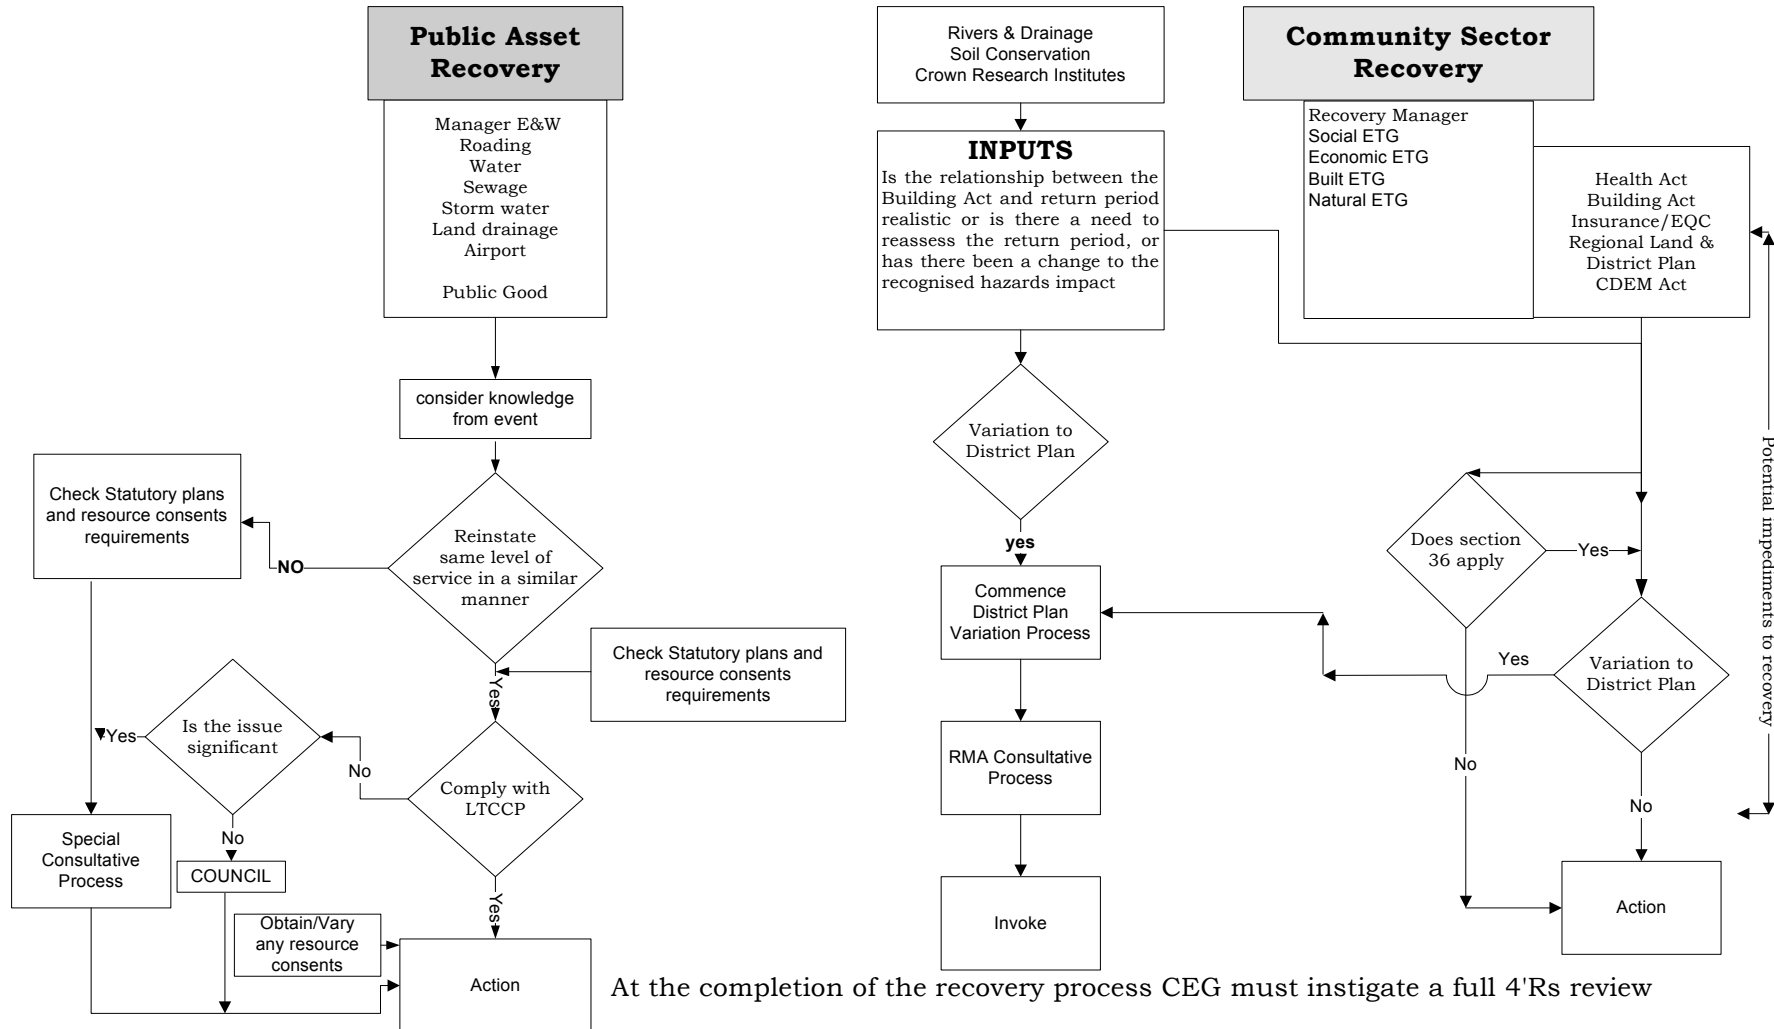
Public Asset Recovery

Manager E&W
Roading
Water
Sewage
Storm water
Land drainage
Airport

Public Good

consider knowledge from event

Check Statutory plans and resource consents requirements

NO

Reinstate same level of service in a similar manner

Check Statutory plans and resource consents requirements

Yes

Yes

Is the issue significant

No

Comply with LTCCP

No

COUNCIL

Special Consultative Process

Yes

Obtain/Vary any resource consents

Action

Rivers & Drainage
Soil Conservation
Crown Research Institutes

INPUTS

Is the relationship between the Building Act and return period realistic or is there a need to reassess the return period, or has there been a change to the recognised hazards impact

Variation to District Plan

yes

Commence District Plan Variation Process

RMA Consultative Process

Invoke

Community Sector Recovery

Recovery Manager
Social ETG
Economic ETG
Built ETG
Natural ETG

Health Act
Building Act
Insurance/EQC
Regional Land & District Plan
CDEM Act

Does section 36 apply

Yes

Yes

Variation to District Plan

No

No

Action

Potential impediments to recovery

At the completion of the recovery process CEG must instigate a full 4'Rs review